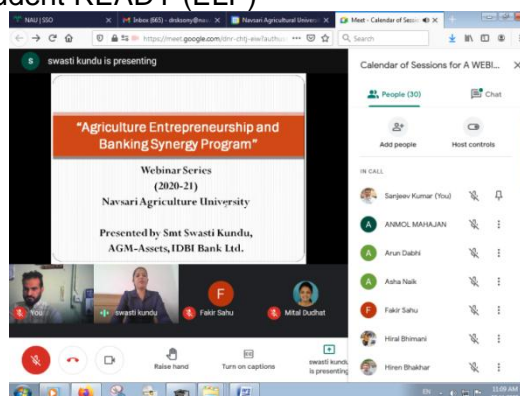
udent READY (ELP)

NAU | SSO
Inbox (665) - drsksony@nau...
Navsari Agricultural Univers...
Meet - Calendar of Sessio...
https://meet.google.com/dmr-chtj-ewi?authus...
Search

S swasti kundu is presenting

"Agriculture Entrepreneurship and Banking Synergy Program"

Webinar Series
(2020-21)
Navsari Agriculture University

Presented by Smt Swasti Kundu,
AGM-Assets, IDBI Bank Ltd.

You
swasti kundu
F
Fakir Sahu
Mital Dudhat

Raise hand
Turn on captions
swasti kundu is presenting

Calendar of Sessions for A WEBI...
People (30)
Chat
Add people
Host controls
IN CALL
Sanjeev Kumar (You)
A ANMOL MAHAJAN
A Arun Dabhi
A Asha Naik
F Fakir Sahu
Hiral Bhimani
Hiren Bhakhar

EN
11:09 AM